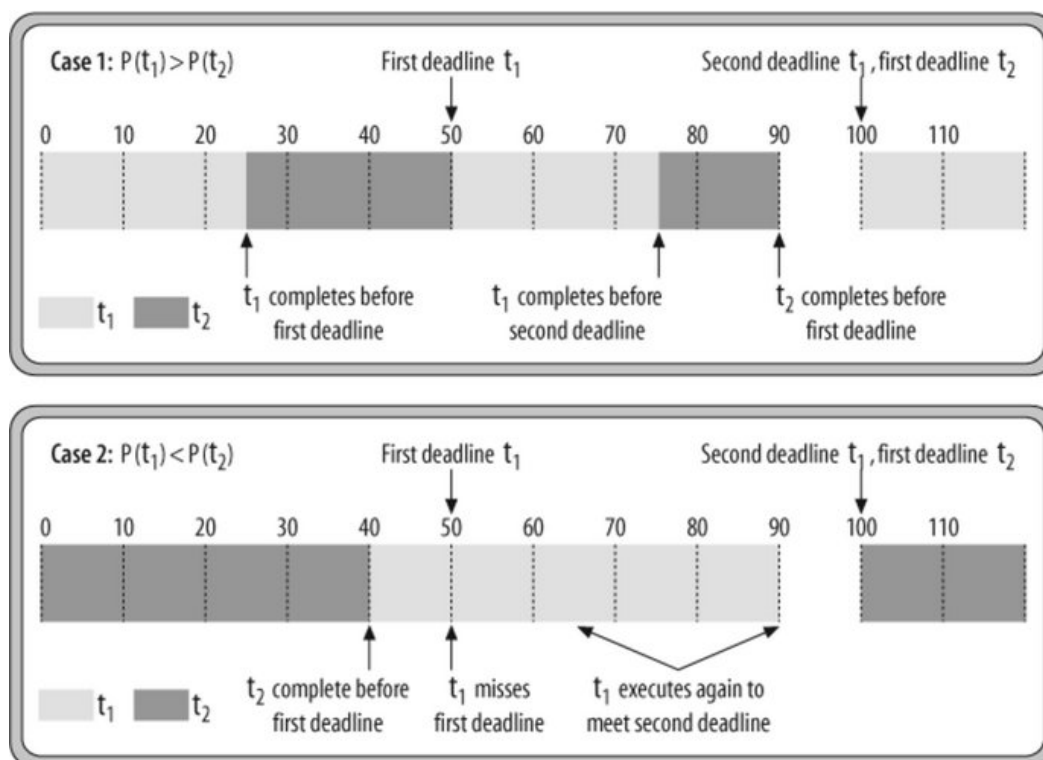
Case 1: $P(t_1) > P(t_2)$

First deadline $t_1$

Second deadline $t_1$, first deadline $t_2$

0 10 20 30 40 50 60 70 80 90 100 110

$t_1$ $t_2$

$t_1$ completes before first deadline

$t_1$ completes before second deadline

$t_2$ completes before first deadline

Case 2: $P(t_1) < P(t_2)$

First deadline $t_1$

Second deadline $t_1$, first deadline $t_2$

0 10 20 30 40 50 60 70 80 90 100 110

$t_1$ $t_2$

$t_2$ complete before first deadline

$t_1$ misses first deadline

$t_1$ executes again to meet second deadline